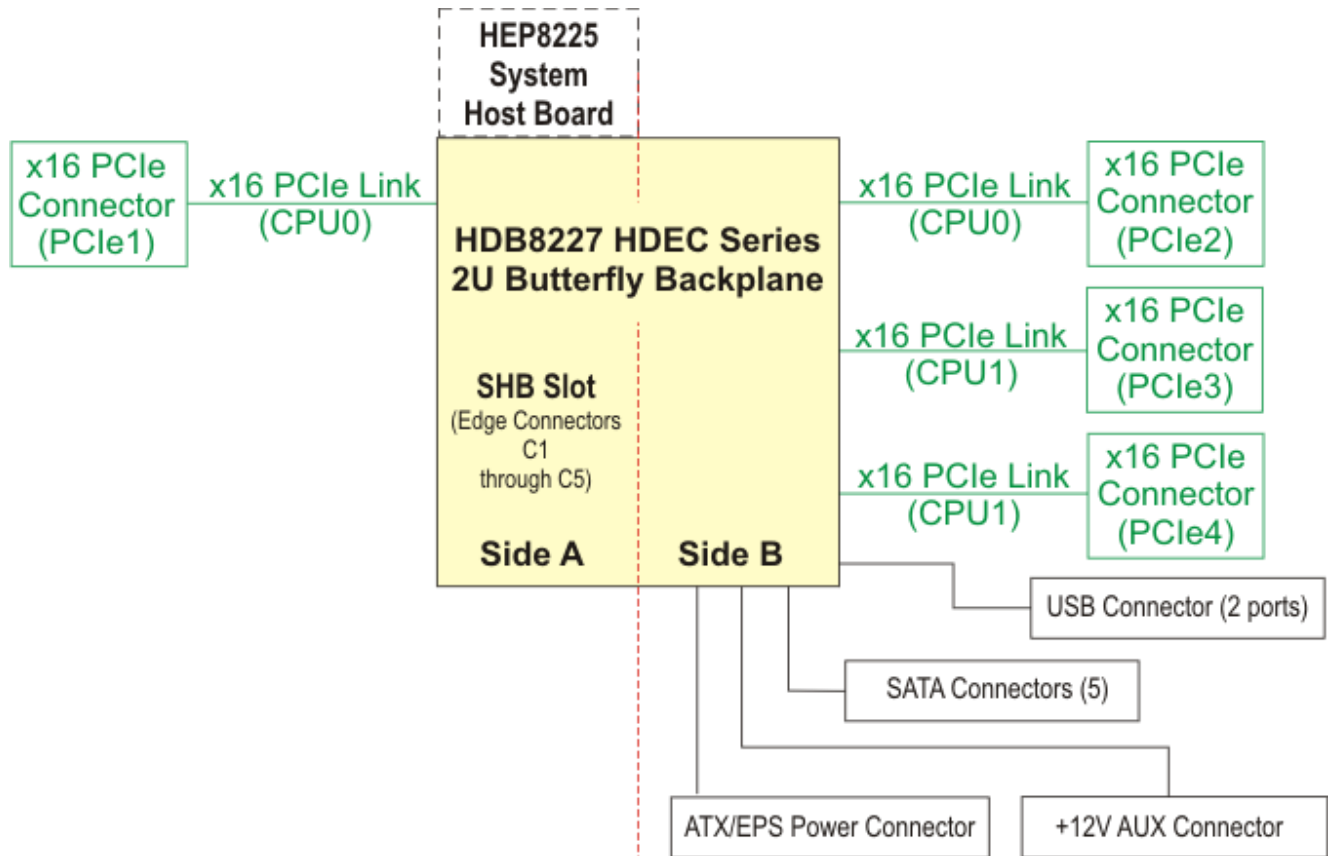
HEP8225 System Host Board

x16 PCIe Connector (PCIe1)

x16 PCIe Link (CPU0)

HDB8227 HDEC Series 2U Butterfly Backplane

SHB Slot
(Edge Connectors C1 through C5)

Side A

Side B

x16 PCIe Link (CPU0)

x16 PCIe Connector (PCIe2)

x16 PCIe Link (CPU1)

x16 PCIe Connector (PCIe3)

x16 PCIe Link (CPU1)

x16 PCIe Connector (PCIe4)

USB Connector (2 ports)

SATA Connectors (5)

ATX/EPS Power Connector

+12V AUX Connector